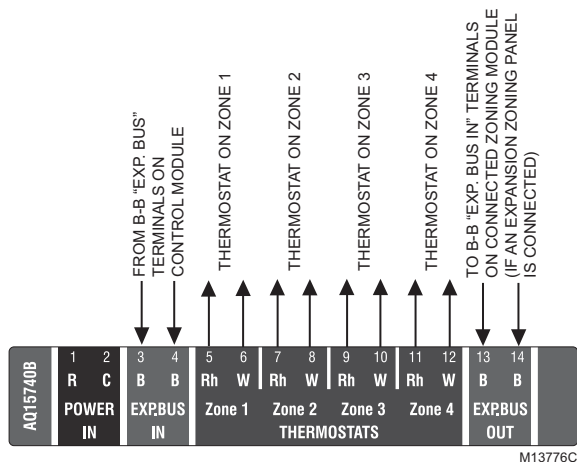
FROM B-B "EXP. BUS" TERMINALS ON CONTROL MODULE

THERMOSTAT ON ZONE 1

THERMOSTAT ON ZONE 2

THERMOSTAT ON ZONE 3

THERMOSTAT ON ZONE 4

TO B-B "EXP. BUS IN" TERMINALS ON CONNECTED ZONING MODULE (IF AN EXPANSION ZONING PANEL IS CONNECTED)

AQ15740B

| 1 | 2 | 3 | 4 | 5 | 6 | 7 | 8 | 9 | 10 | 11 | 12 | 13 | 14 |
|---|---|---|---|---|---|---|---|---|---|---|---|---|---|
| R | C | B | B | Rh | W | Rh | W | Rh | W | Rh | W | B | B |

POWER IN

EXP.BUS IN

Zone 1 Zone 2 Zone 3 Zone 4

THERMOSTATS

EXP.BUS OUT

M13776C